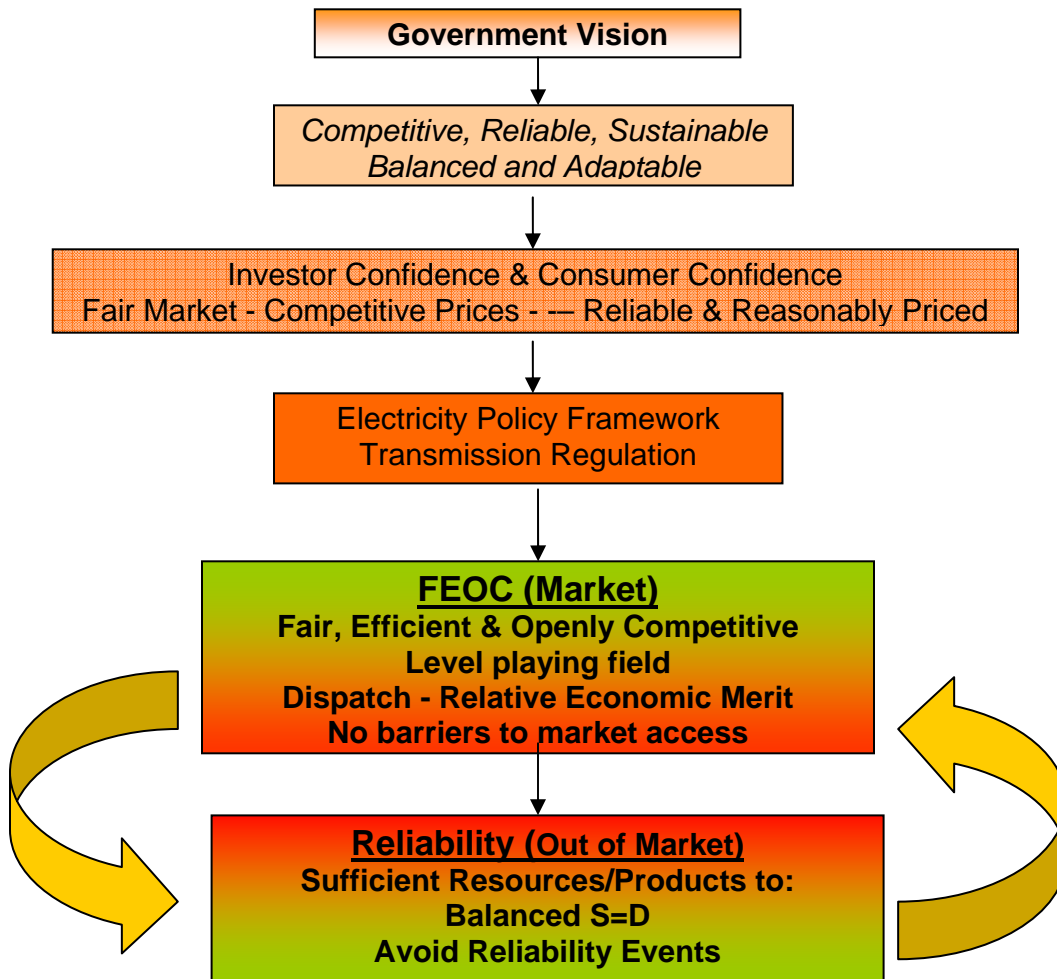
Government Vision

Competitive, Reliable, Sustainable Balanced and Adaptable

Investor Confidence & Consumer Confidence
Fair Market - Competitive Prices - -– Reliable & Reasonably Priced

Electricity Policy Framework
Transmission Regulation

FEOC (Market)
Fair, Efficient & Openly Competitive
Level playing field
Dispatch - Relative Economic Merit
No barriers to market access

Reliability (Out of Market)
Sufficient Resources/Products to:
Balanced S=D
Avoid Reliability Events